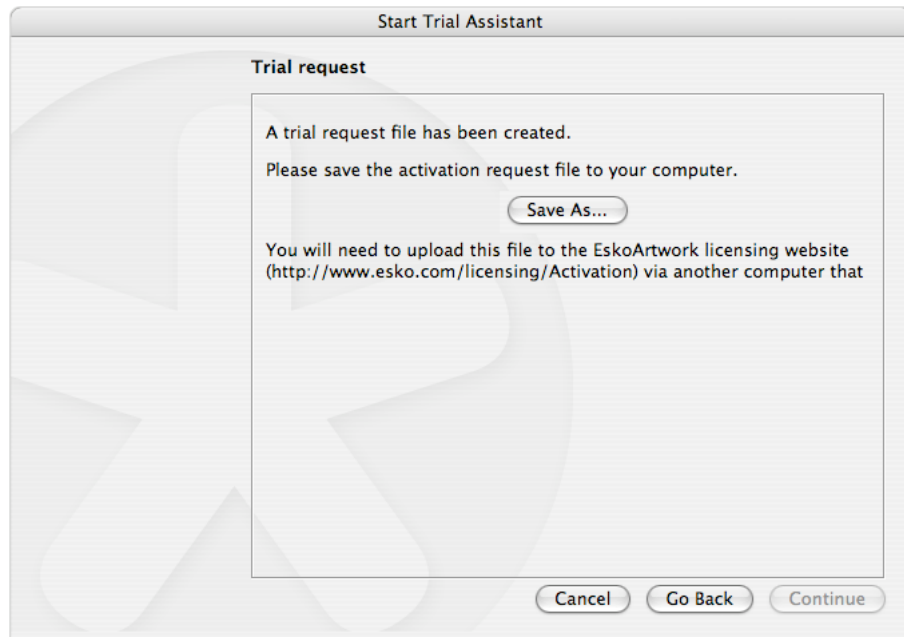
Start Trial Assistant

Trial request

A trial request file has been created.

Please save the activation request file to your computer.

Save As...

You will need to upload this file to the EskoArtwork licensing website (http://www.esko.com/licensing/Activation) via another computer that

Cancel Go Back Continue